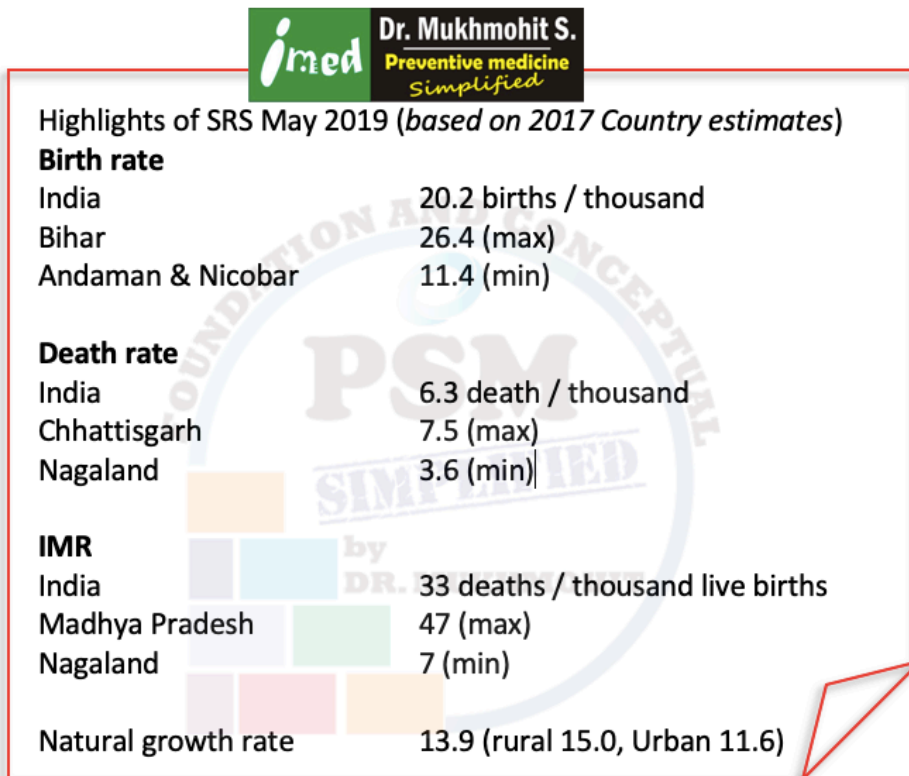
imed Dr. Mukhmohit S. Preventive medicine Simplified

Highlights of SRS May 2019 (*based on 2017 Country estimates*)

**Birth rate**

| | |
|---|---|
| India | 20.2 births / thousand |
| Bihar | 26.4 (max) |
| Andaman & Nicobar | 11.4 (min) |

**Death rate**

| | |
|---|---|
| India | 6.3 death / thousand |
| Chhattisgarh | 7.5 (max) |
| Nagaland | 3.6 (min) |

**IMR**

| | |
|---|---|
| India | 33 deaths / thousand live births |
| Madhya Pradesh | 47 (max) |
| Nagaland | 7 (min) |

| | |
|---|---|
| Natural growth rate | 13.9 (rural 15.0, Urban 11.6) |

FOUNDATION AND CONCEPTUAL PSM SIMPLIFIED by DR. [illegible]